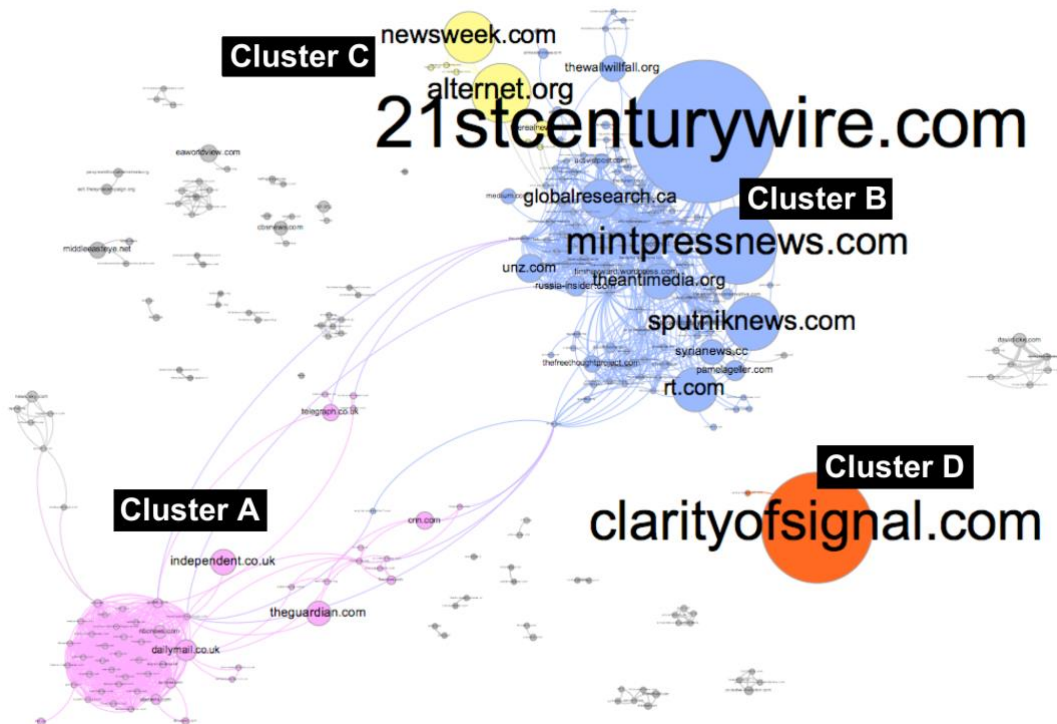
Cluster C
newsweek.com
alternet.org
thewallwillfall.org
21stcenturywire.com
eaworldview.com
globalresearch.ca
medium.com
Cluster B
mintpressnews.com
cbsnews.com
middleeasteye.net
unz.com
theantimedia.org
russia-insider.com
sputniknews.com
thefreethoughtproject.com
syrianews.cc
pamelageller.com
rt.com
telegraph.co.uk
Cluster D
claritysignal.com
Cluster A
cnn.com
independent.co.uk
theguardian.com
dailymail.co.uk